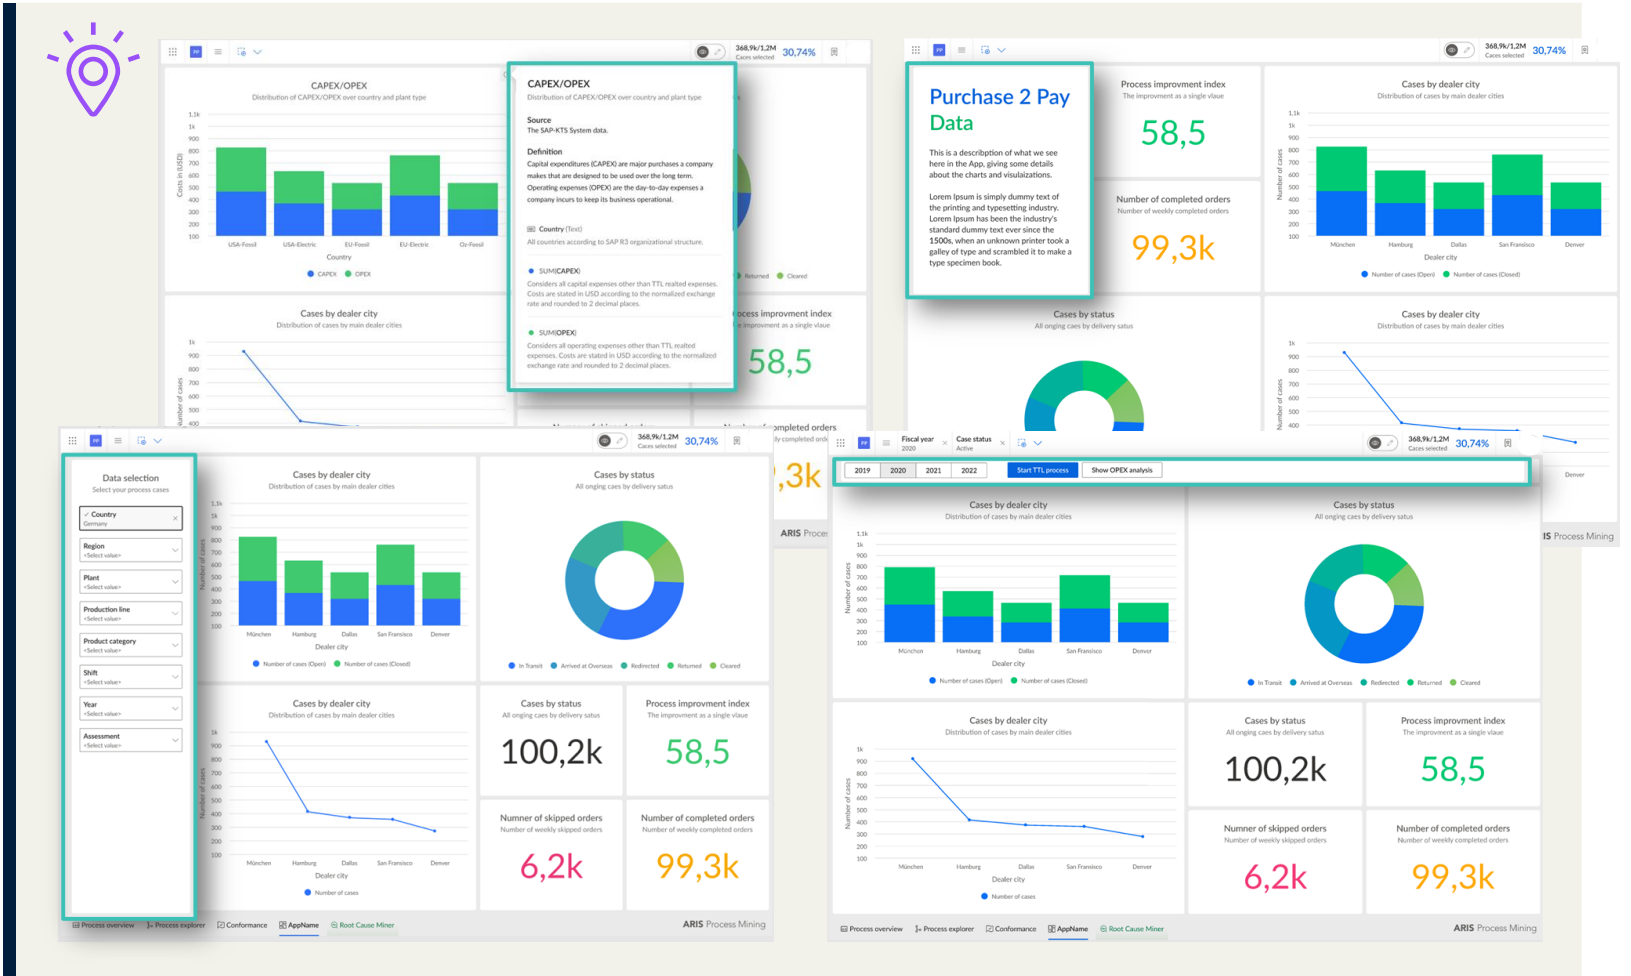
368,9k/1,2M Cases selected 30,74%

CAPEX/OPEX
Distribution of CAPEX/OPEX over country and plant type

1,1k
1k
900
800
700
600
500
400
300
200
100

Costs in (USD)

USA-Fossil USA-Electric EU-Fossil EU-Electric Oz-Fossil
Country
CAPEX OPEX

CAPEX/OPEX
Distribution of CAPEX/OPEX over country and plant type

Source
The SAP-KTS System data.

Definition
Capital expenditures (CAPEX) are major purchases a company makes that are designed to be used over the long term. Operating expenses (OPEX) are the day-to-day expenses a company incurs to keep its business operational.

Country (Text)
All countries according to SAP R3 organizational structure.

SUM(CAPEX)
Considers all capital expenses other than TTL realted expenses. Costs are stated in USD according to the normalized exchange rate and rounded to 2 decimal places.

SUM(OPEX)
Considers all operating expenses other than TTL realted expenses. Costs are stated in USD according to the normalized exchange rate and rounded to 2 decimal places.

Cases by dealer city
Distribution of cases by main dealer cities

Returned Cleared
ocess improvment index
improvment as a single viaue
58,5

368,9k/1,2M Cases selected 30,74%

Purchase 2 Pay Data

This is a descritpion of what we see here in the App, giving some details about the charts and visualizations.

Lorem Ipsum is simply dummy text of the printing and typesetting industry. Lorem Ipsum has been the industry's standard dummy text ever since the 1500s, when an unknown printer took a galley of type and scrambled it to make a type specimen book.

Process improvment index
The improvment as a single viaue
58,5

Number of completed orders
Number of weekly completed orders
99,3k

Cases by dealer city
Distribution of cases by main dealer cities
München Hamburg Dallas San Fransisco Denver
Dealer city
Number of cases (Open) Number of cases (Closed)

Cases by status
All ongoing caes by delivery satus

Cases by dealer city
Distribution of cases by main dealer cities

368,9k/1,2M Cases selected 30,74%

Data selection
Select your process cases
Country
Germany
Region
<Select value>
Plant
<Select value>
Production line
<Select value>
Product category
<Select value>
Shift
<Select value>
Year
<Select value>
Assessment
<Select value>

Cases by dealer city
Distribution of cases by main dealer cities
München Hamburg Dallas San Fransisco Denver
Dealer city
Number of cases (Open) Number of cases (Closed)

Cases by status
All ongoing caes by delivery satus
In Transit Arrived at Overseas Redirected Returned Cleared

Cases by dealer city
Distribution of cases by main dealer cities
München Hamburg Dallas San Fransisco Denver
Dealer city
Number of cases

Cases by status
All ongoing caes by delivery satus
100,2k

Process improvment index
The improvment as a single viaue
58,5

Numner of skipped orders
Number of weekly skipped orders
6,2k

Number of completed orders
Number of weekly completed orders
99,3k

Process overview Process explorer Conformance AppName Root Cause Miner
ARIS Process Mining

,3k
ARIS Proce

Fiscal year 2020 Case status Active
368,9k/1,2M Cases selected 30,74%
2019 2020 2021 2022 Start TTL process Show OPEX analysis

Cases by dealer city
Distribution of cases by main dealer cities
München Hamburg Dallas San Fransisco Denver
Dealer city
Number of cases (Open) Number of cases (Closed)

Cases by status
All ongoing caes by delivery satus
In Transit Arrived at Overseas Redirected Returned Cleared

Cases by dealer city
Distribution of cases by main dealer cities
München Hamburg Dallas San Fransisco Denver
Dealer city
Number of cases

Cases by status
All ongoing caes by delivery satus
100,2k

Process improvment index
The improvment as a single viaue
58,5

Number of skipped orders
Number of weekly skipped orders
6,2k

Number of completed orders
Number of weekly completed orders
99,3k

Process overview Process explorer Conformance AppName Root Cause Miner
ARIS Process Mining
IS Process Mining